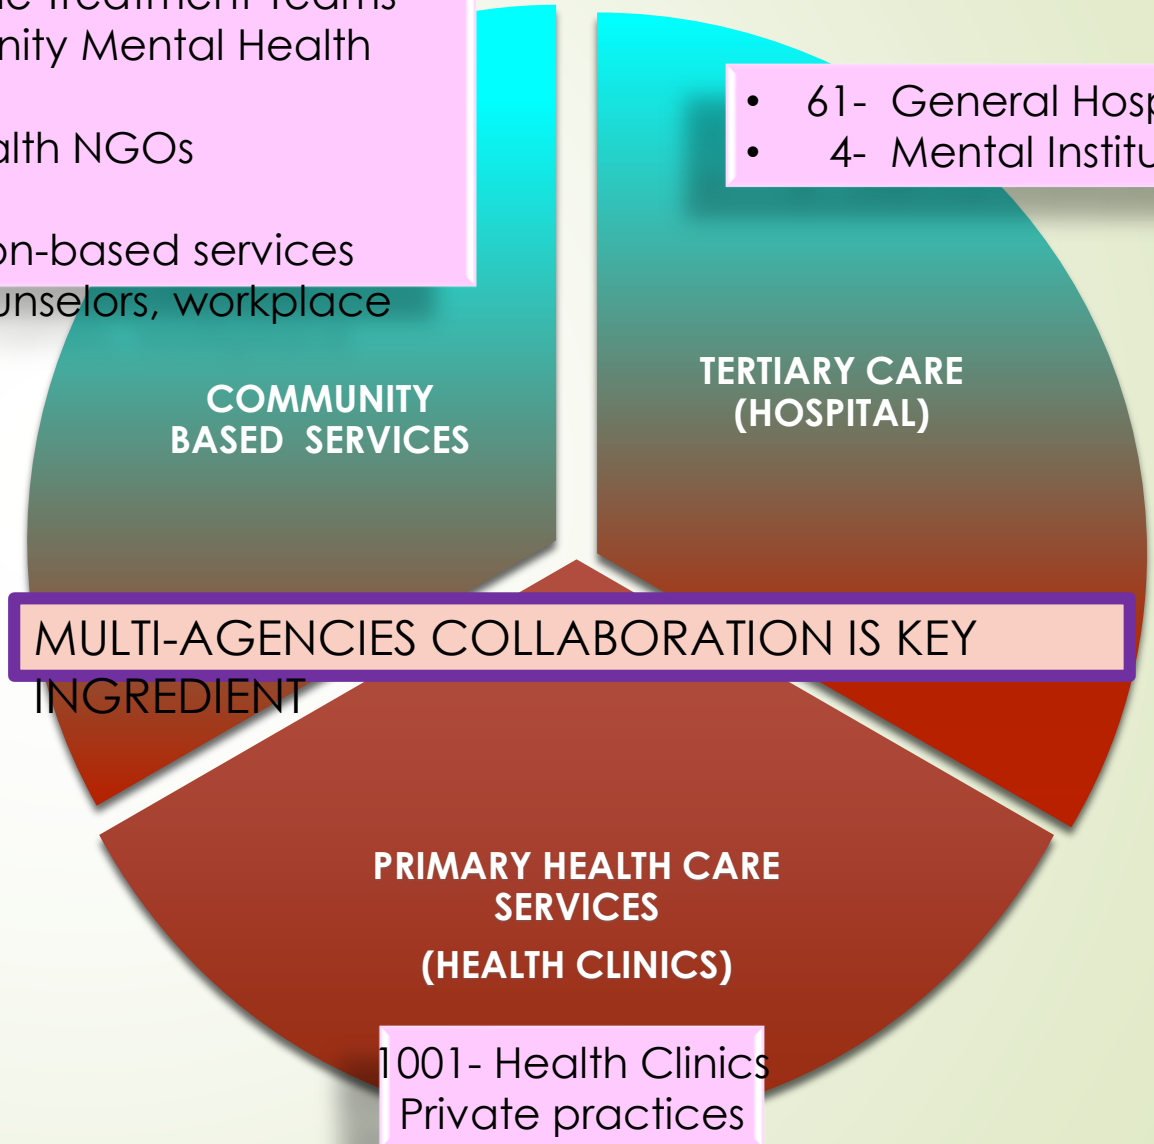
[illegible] Treatment Teams
nity Mental Health

alth NGOs

on-based services
unselors, workplace

• 61- General Hos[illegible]
• 4- Mental Institu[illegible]

COMMUNITY BASED SERVICES

TERTIARY CARE (HOSPITAL)

MULTI-AGENCIES COLLABORATION IS KEY INGREDIENT

PRIMARY HEALTH CARE SERVICES
(HEALTH CLINICS)

1001- Health Clinics
Private practices